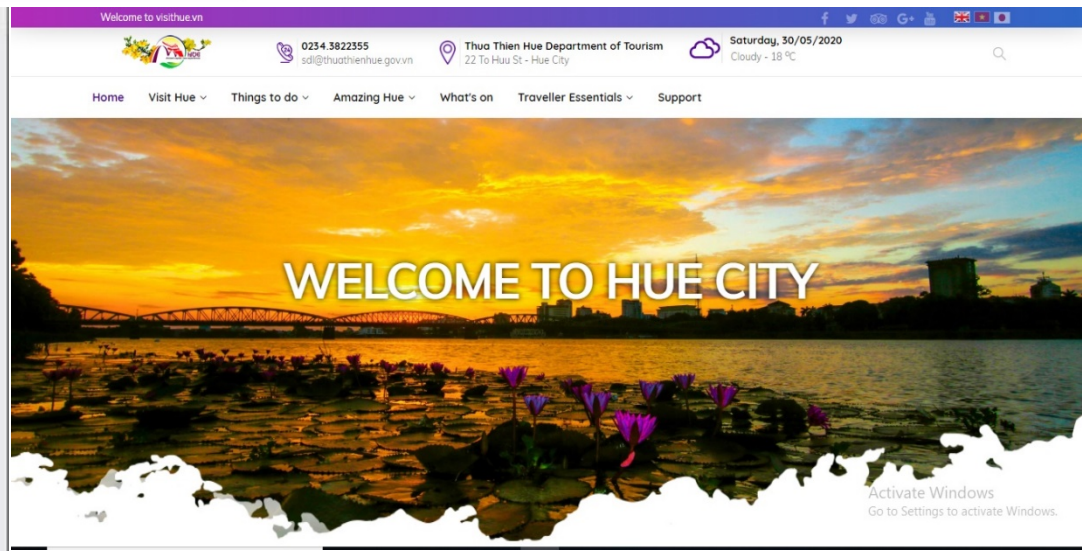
Welcome to visithue.vn

HUE

0234.3822355
sdl@thuathienhue.gov.vn

Thua Thien Hue Department of Tourism
22 To Huu St - Hue City

Saturday, 30/05/2020
Cloudy - 18 ºC

Home Visit Hue Things to do Amazing Hue What's on Traveller Essentials Support

WELCOME TO HUE CITY

Activate Windows
Go to Settings to activate Windows.